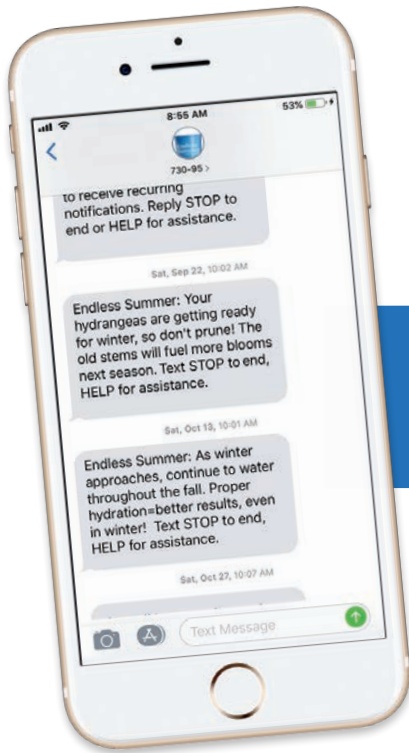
8:55 AM

53%

730-95 >

to receive recurring notifications. Reply STOP to end or HELP for assistance.

Sat, Sep 22, 10:02 AM

Endless Summer: Your hydrangeas are getting ready for winter, so don't prune! The old stems will fuel more blooms next season. Text STOP to end, HELP for assistance.

Sat, Oct 13, 10:01 AM

Endless Summer: As winter approaches, continue to water throughout the fall. Proper hydration=better results, even in winter! Text STOP to end, HELP for assistance.

Sat, Oct 27, 10:07 AM

Text Message